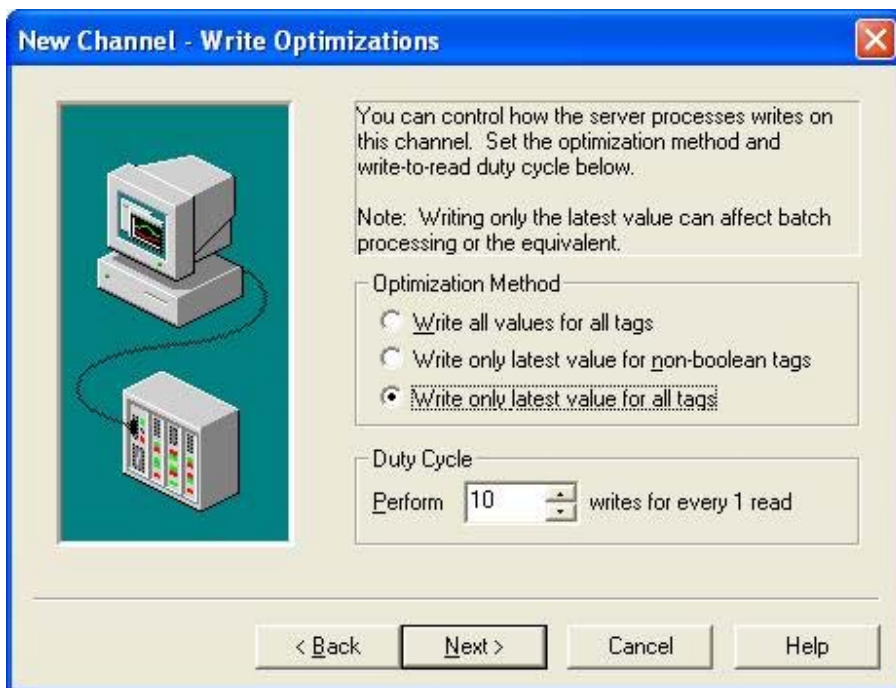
New Channel - Write Optimizations

You can control how the server processes writes on this channel. Set the optimization method and write-to-read duty cycle below.

Note: Writing only the latest value can affect batch processing or the equivalent.

Optimization Method

Write all values for all tags

Write only latest value for non-boolean tags

Write only latest value for all tags

Duty Cycle

Perform 10 writes for every 1 read

< Back

Next >

Cancel

Help